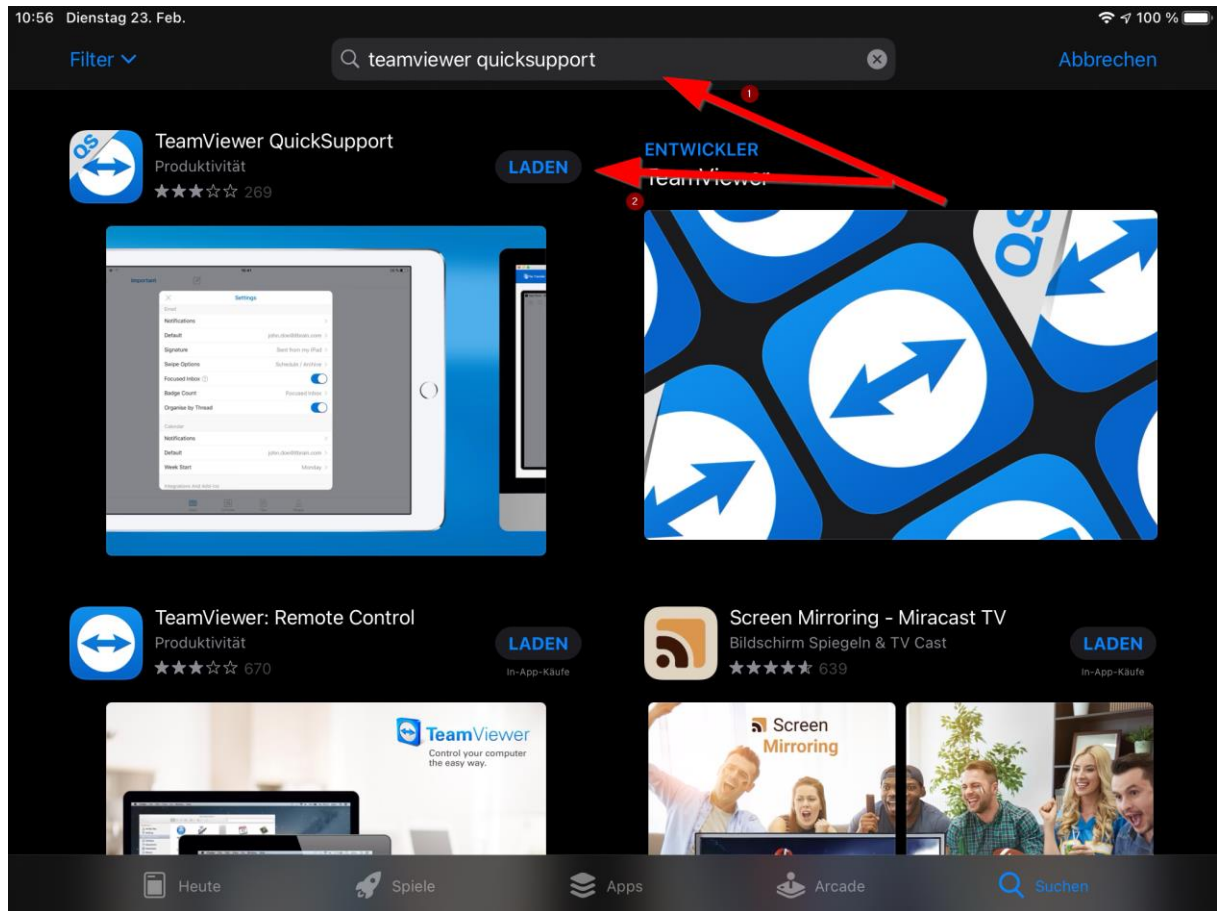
10:56 Dienstag 23. Feb.

100 %

Filter

teamviewer quicksupport

Abbrechen

1

TeamViewer QuickSupport

Produktivität

★★★☆☆ 269

LADEN

2

ENTWICKLER

TeamViewer

Important

Settings

Notifications

Default

Signature

Swipe Options

Focused Inbox

Badge Count

Organise by Thread

Notifications

Default

Week Start

QS

TeamViewer: Remote Control

Produktivität

★★★☆☆ 670

LADEN

In-App-Käufe

Screen Mirroring - Miracast TV

Bildschirm Spiegeln & TV Cast

★★★★★ 639

LADEN

In-App-Käufe

TeamViewer

Control your computer the easy way.

Screen Mirroring

Heute

Spiele

Apps

Arcade

Suchen